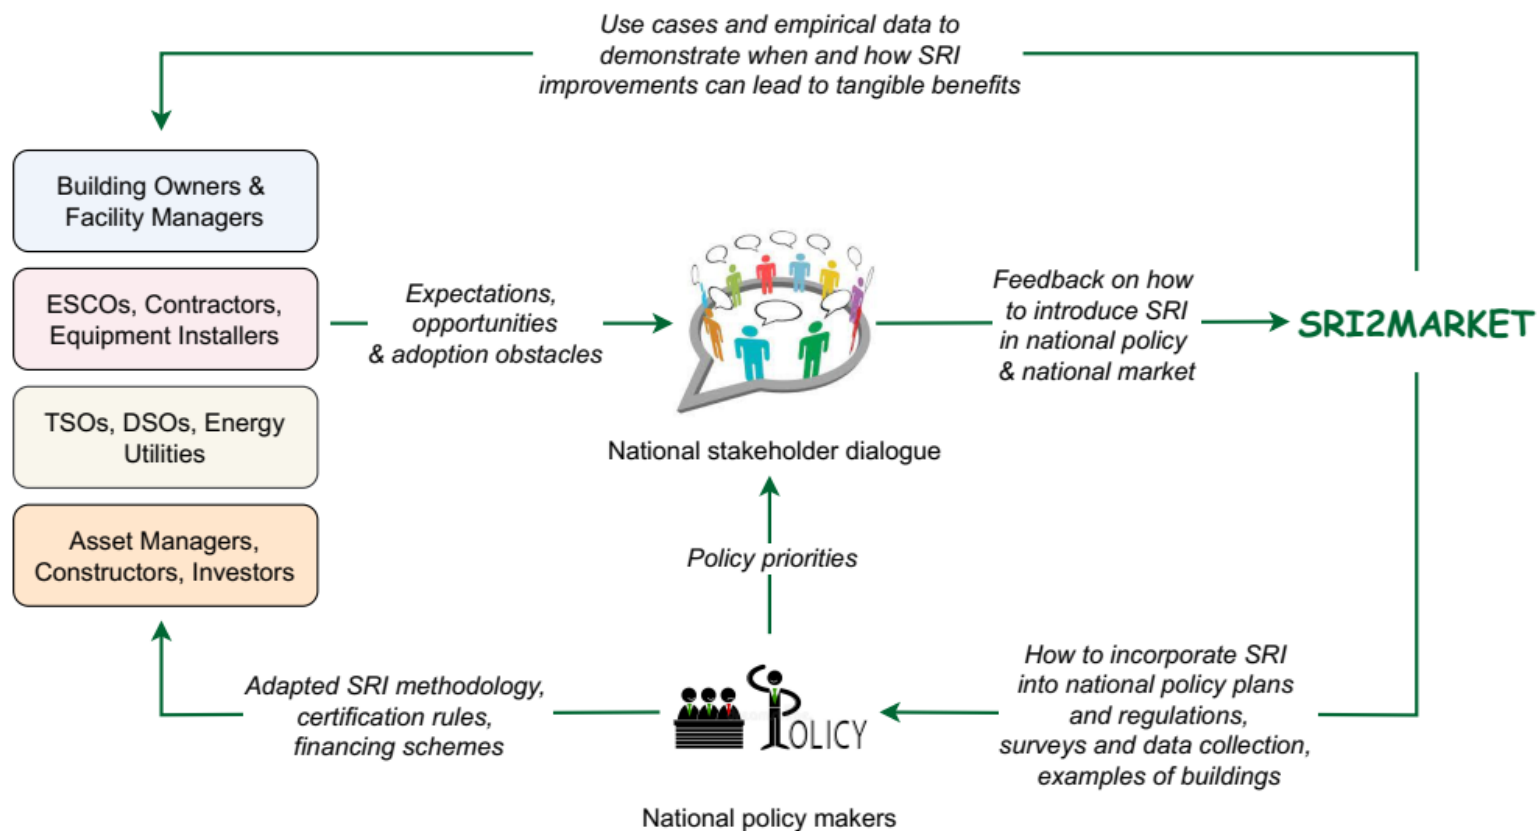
Use cases and empirical data to demonstrate when and how SRI improvements can lead to tangible benefits

Building Owners & Facility Managers

ESCOs, Contractors, Equipment Installers

TSOs, DSOs, Energy Utilities

Asset Managers, Constructors, Investors

Expectations, opportunities & adoption obstacles

National stakeholder dialogue

Feedback on how to introduce SRI in national policy & national market

SRI2MARKET

Policy priorities

Adapted SRI methodology, certification rules, financing schemes

POLICY

How to incorporate SRI into national policy plans and regulations, surveys and data collection, examples of buildings

National policy makers